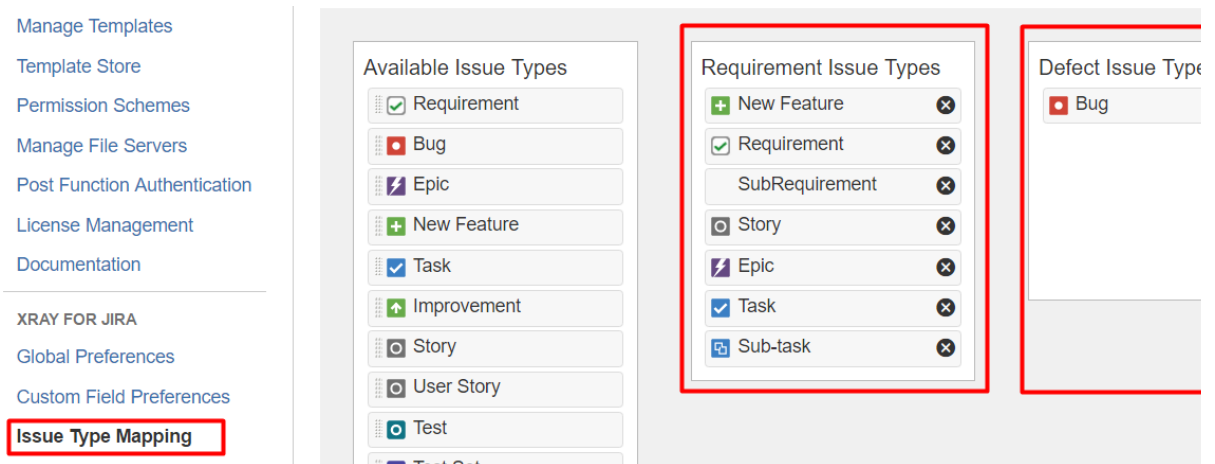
Manage Templates
Template Store
Permission Schemes
Manage File Servers
Post Function Authentication
License Management
Documentation

XRAY FOR JIRA
Global Preferences
Custom Field Preferences
Issue Type Mapping

Available Issue Types
Requirement
Bug
Epic
New Feature
Task
Improvement
Story
User Story
Test
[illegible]

Requirement Issue Types
New Feature
Requirement
SubRequirement
Story
Epic
Task
Sub-task

Defect Issue Type
Bug